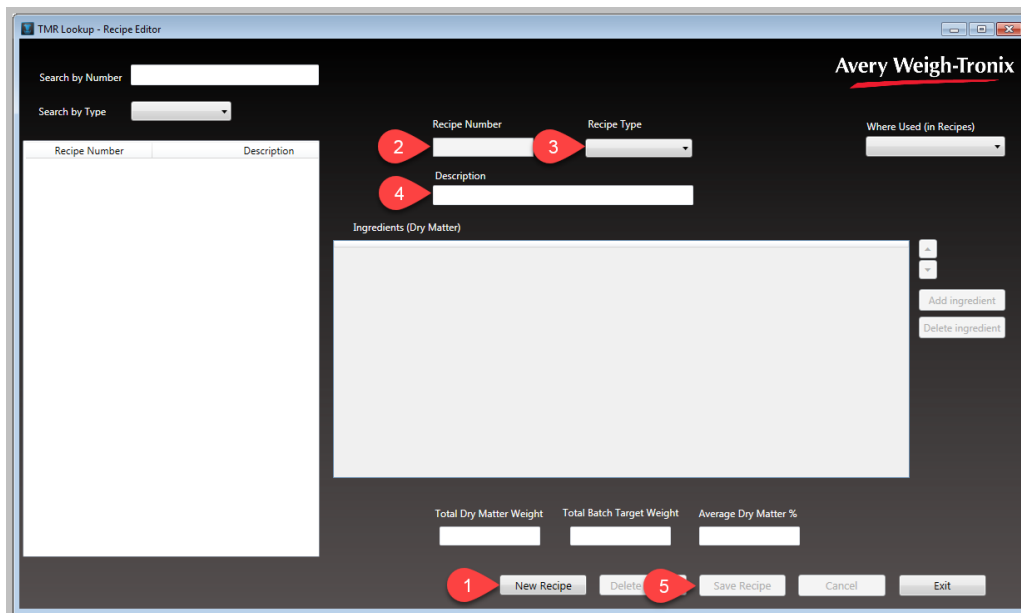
TMR Lookup - Recipe Editor

Avery Weigh-Tronix

Search by Number

Search by Type

| Recipe Number | Description |
|---|---|

Recipe Number

Recipe Type

Where Used (in Recipes)

2

3

4

Description

Ingredients (Dry Matter)

Add ingredient

Delete ingredient

Total Dry Matter Weight

Total Batch Target Weight

Average Dry Matter %

1

New Recipe

Delete

5

Save Recipe

Cancel

Exit